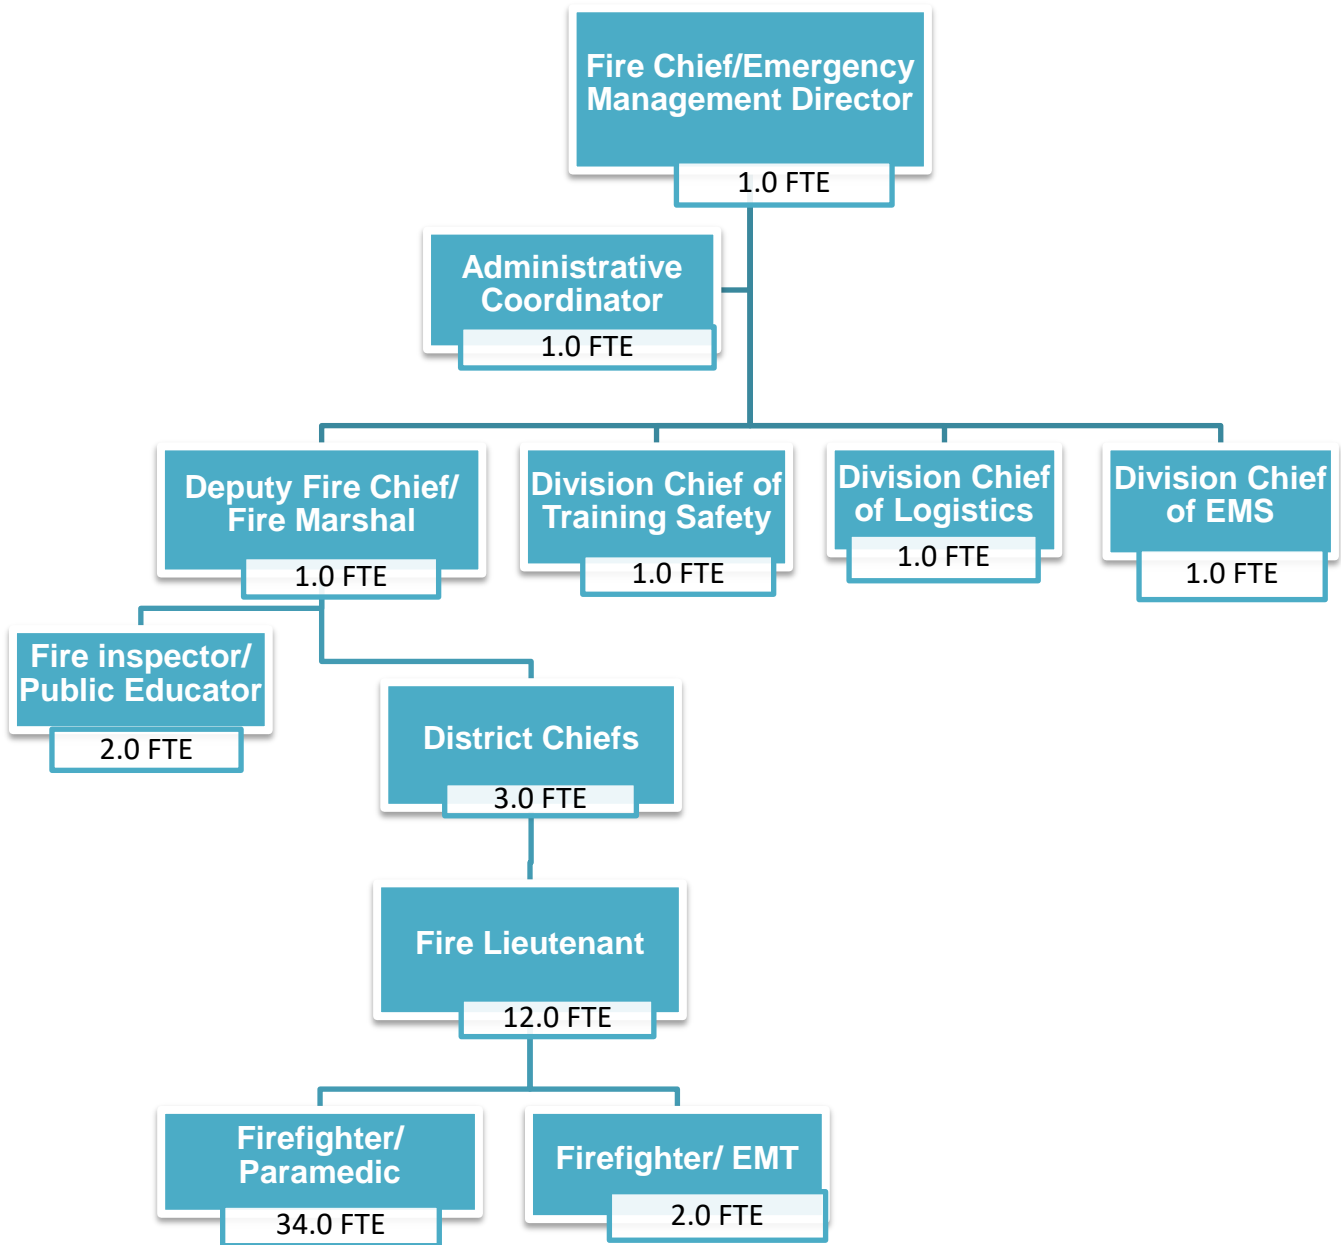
Fire Chief/Emergency Management Director
1.0 FTE

Administrative Coordinator
1.0 FTE

Deputy Fire Chief/ Fire Marshal
1.0 FTE

Division Chief of Training Safety
1.0 FTE

Division Chief of Logistics
1.0 FTE

Division Chief of EMS
1.0 FTE

Fire inspector/ Public Educator
2.0 FTE

District Chiefs
3.0 FTE

Fire Lieutenant
12.0 FTE

Firefighter/ Paramedic
34.0 FTE

Firefighter/ EMT
2.0 FTE